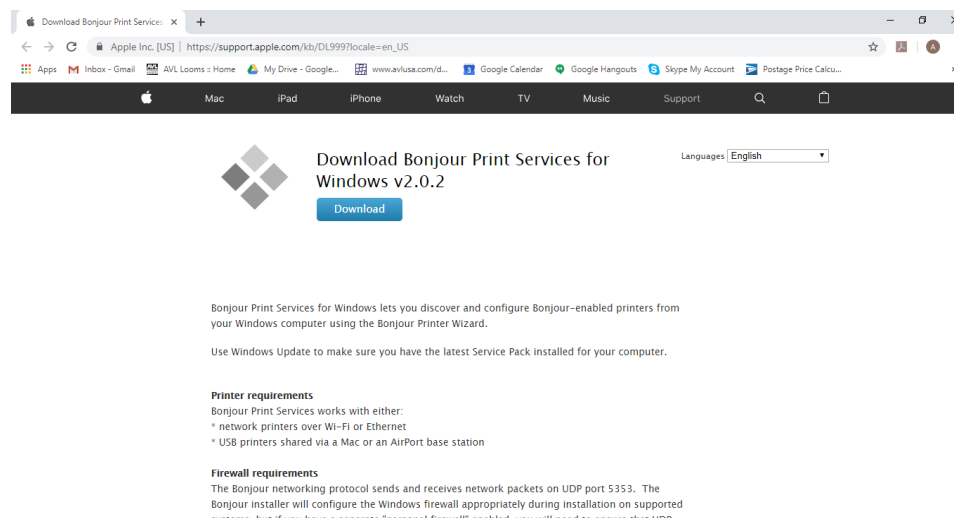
Download Bonjour Print Services ×  +

Apple Inc. [US] | https://support.apple.com/kb/DL999?locale=en_US

Apps  Inbox - Gmail  AVL Looms :: Home  My Drive - Google...  www.avlusa.com/d...  Google Calendar  Google Hangouts  Skype My Account  Postage Price Calcu...

Mac  iPad  iPhone  Watch  TV  Music  Support

Download Bonjour Print Services for Windows v2.0.2

Download

Languages English

Bonjour Print Services for Windows lets you discover and configure Bonjour-enabled printers from your Windows computer using the Bonjour Printer Wizard.

Use Windows Update to make sure you have the latest Service Pack installed for your computer.

**Printer requirements**
Bonjour Print Services works with either:
* network printers over Wi-Fi or Ethernet
* USB printers shared via a Mac or an AirPort base station

**Firewall requirements**
The Bonjour networking protocol sends and receives network packets on UDP port 5353. The Bonjour installer will configure the Windows firewall appropriately during installation on supported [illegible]